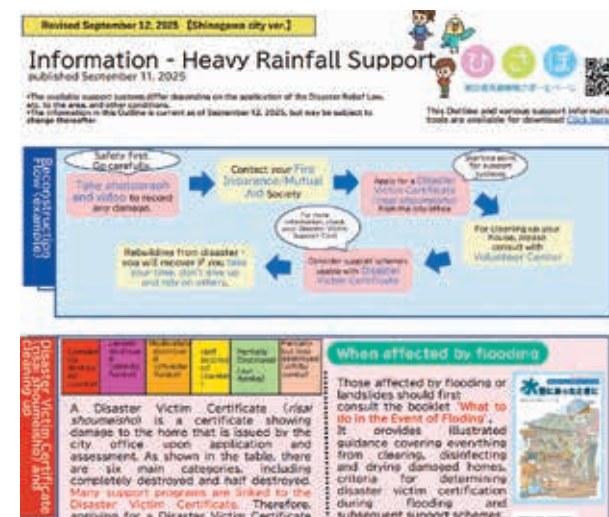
Revised September 12, 2025 【Shinagawa city ver.】

Information - Heavy Rainfall Support

published September 11, 2025

•The available support systems differ depending on the application of the Disaster Relief Law, etc. to the area, and other conditions.
•The information in this Outline is current as of September 12, 2025, but may be subject to change thereafter.

ひ さ ほ

This Outline and various support information tools are available for download! Click here

Reconstruction flow (example)

Safety first. Go carefully.

Take photographs and video to record any damage.

Contact your Fire Insurance/Mutual Aid Society

Apply for a Disaster Victim Certificate (risai shoumeisho) from the city office

Starting point for support systems

For cleaning up your house, please consult with Volunteer Center

For more information, check your Disaster Victim Support Tool

Consider support schemes usable with Disaster Victim Certificate

Rebuilding from disaster - you will recover if you take your time, don't give up and rely on others.

Disaster Victim Certificate (risai shoumeisho) and cleaning up

| Completely destroyed | Large-scale half destroyed | Moderately half destroyed | Half destroyed | Partially destroyed | Partially damaged |
|---|---|---|---|---|---|

A Disaster Victim Certificate (risai shoumeisho) is a certificate showing damage to the home that is issued by the city office upon application and assessment. As shown in the table, there are six main categories, including completely destroyed and half destroyed. Many support programs are linked to the Disaster Victim Certificate. Therefore, applying for a Disaster Victim Certificate

When affected by flooding

Those affected by flooding or landslides should first consult the booklet 'What to do in the Event of Flooding'. It provides illustrated guidance covering everything from clearing, disinfecting and drying damaged homes, criteria for determining disaster victim certification during flooding and subsequent support schemes.

水害にあったときに